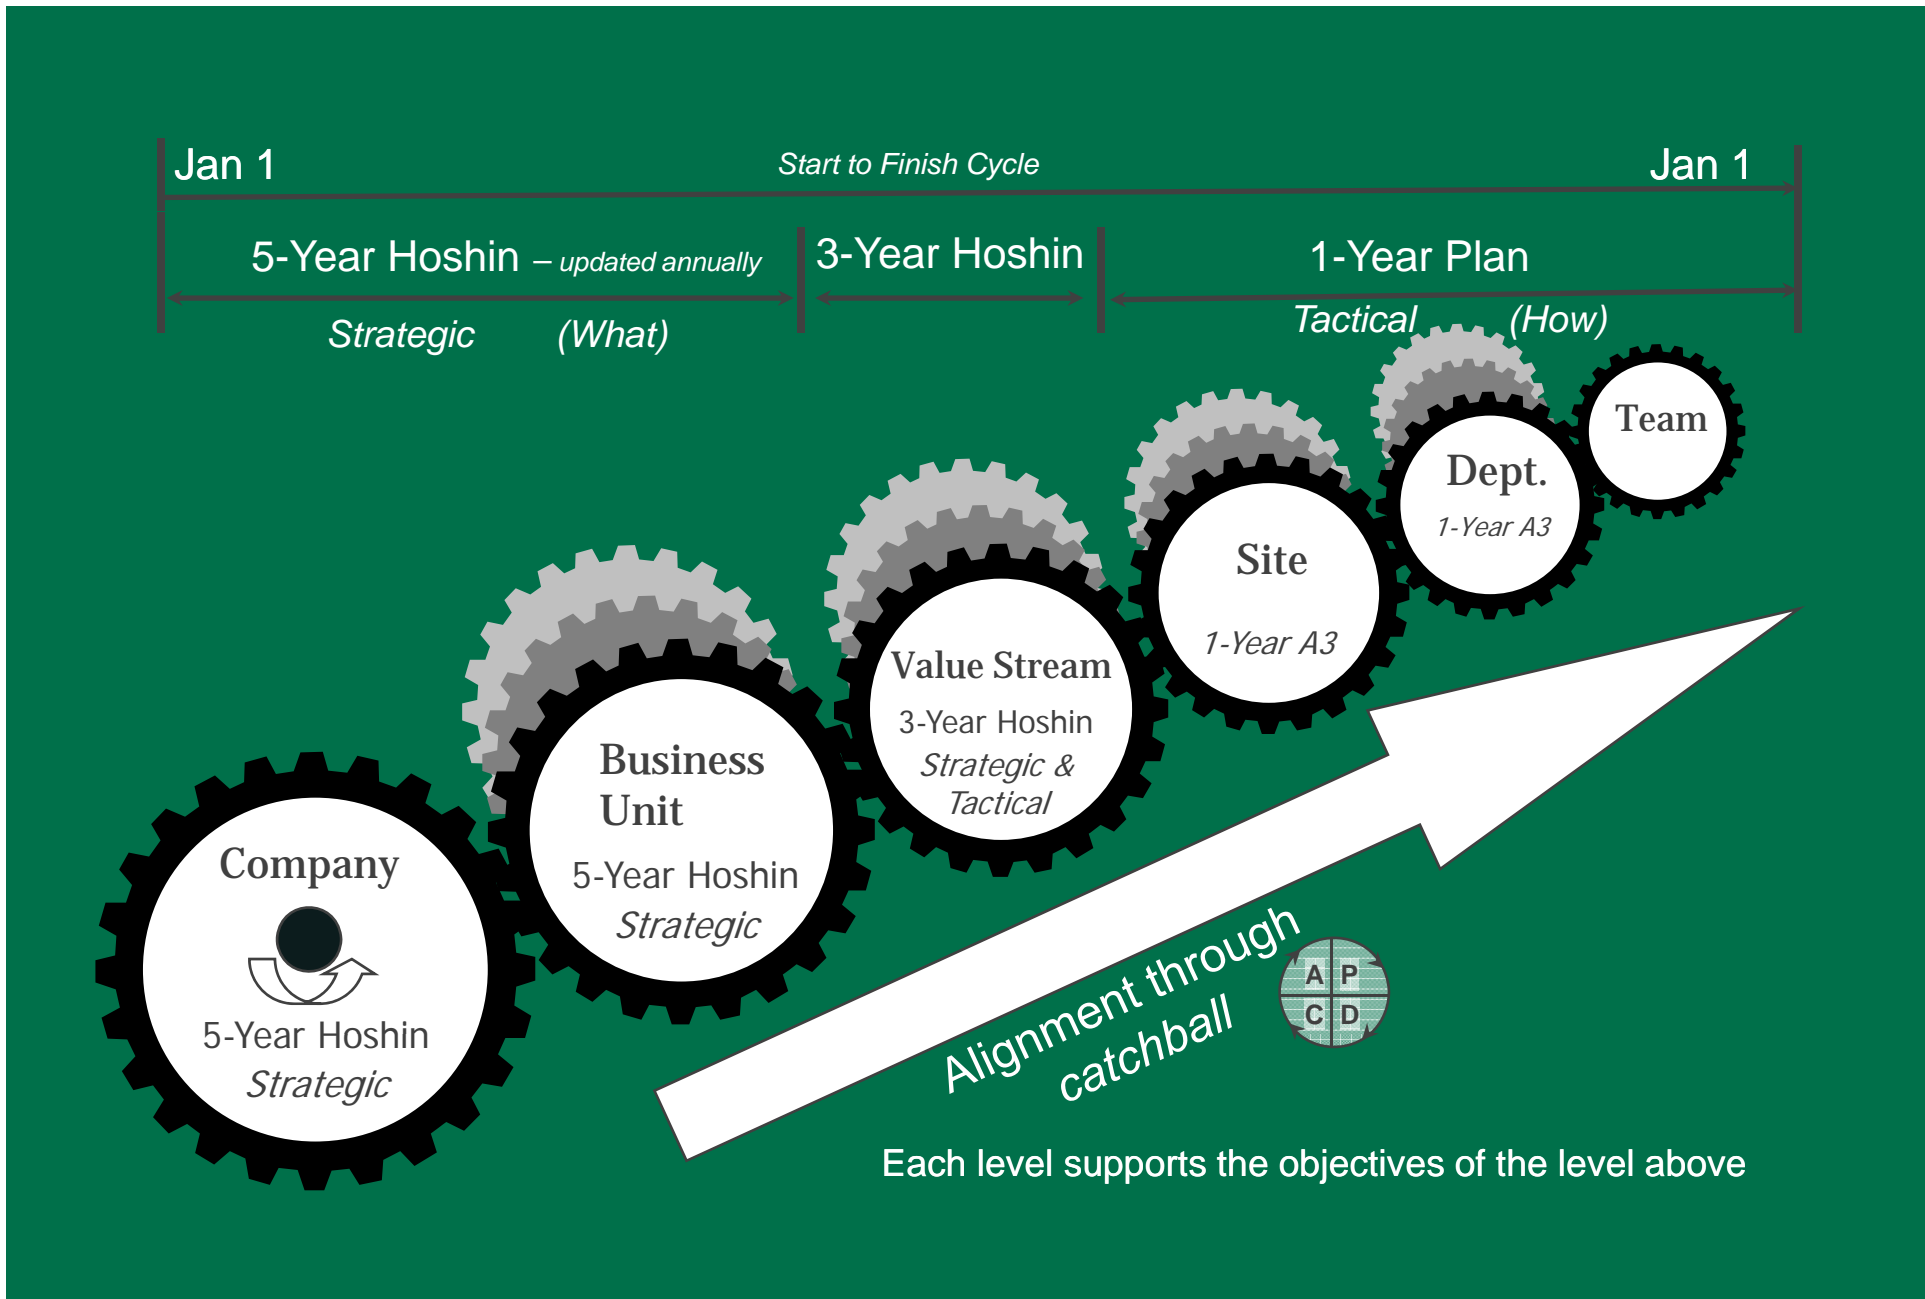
Jan 1

Start to Finish Cycle

Jan 1

5-Year Hoshin – updated annually

3-Year Hoshin

1-Year Plan

Strategic (What)

Tactical (How)

Team

Dept.
1-Year A3

Site
1-Year A3

Value Stream
3-Year Hoshin
Strategic & Tactical

Business Unit
5-Year Hoshin
Strategic

Company
5-Year Hoshin
Strategic

Alignment through catchball

A P
C D

Each level supports the objectives of the level above